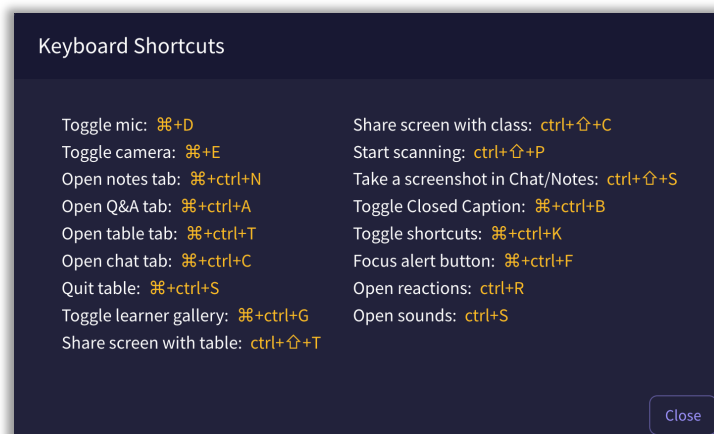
Keyboard Shortcuts

Toggle mic: ⌘+D
Toggle camera: ⌘+E
Open notes tab: ⌘+ctrl+N
Open Q&A tab: ⌘+ctrl+A
Open table tab: ⌘+ctrl+T
Open chat tab: ⌘+ctrl+C
Quit table: ⌘+ctrl+S
Toggle learner gallery: ⌘+ctrl+G
Share screen with table: ctrl+⇧+T

Share screen with class: ctrl+⇧+C
Start scanning: ctrl+⇧+P
Take a screenshot in Chat/Notes: ctrl+⇧+S
Toggle Closed Caption: ⌘+ctrl+B
Toggle shortcuts: ⌘+ctrl+K
Focus alert button: ⌘+ctrl+F
Open reactions: ctrl+R
Open sounds: ctrl+S

Close